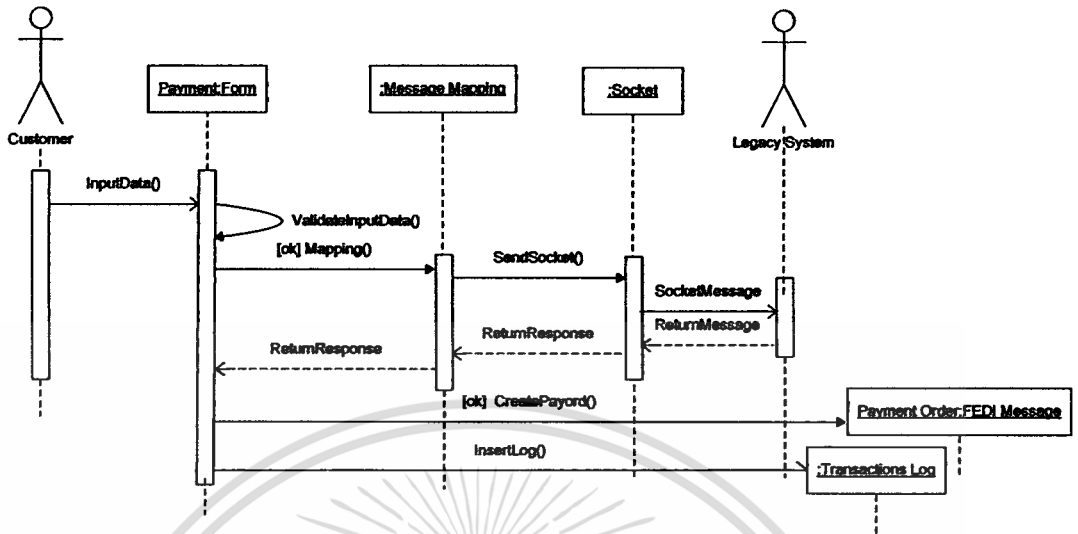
Customer

Payment:Form

:Message Mapping

:Socket

Legacy System

InputData()

ValidateInputData()

[ok] Mapping()

SendSocket()

SocketMessage

ReturnMessage

ReturnResponse

ReturnResponse

[ok] CreatePayord()

Payment Order:FEDI Message

InsertLog()

:Transactions Log